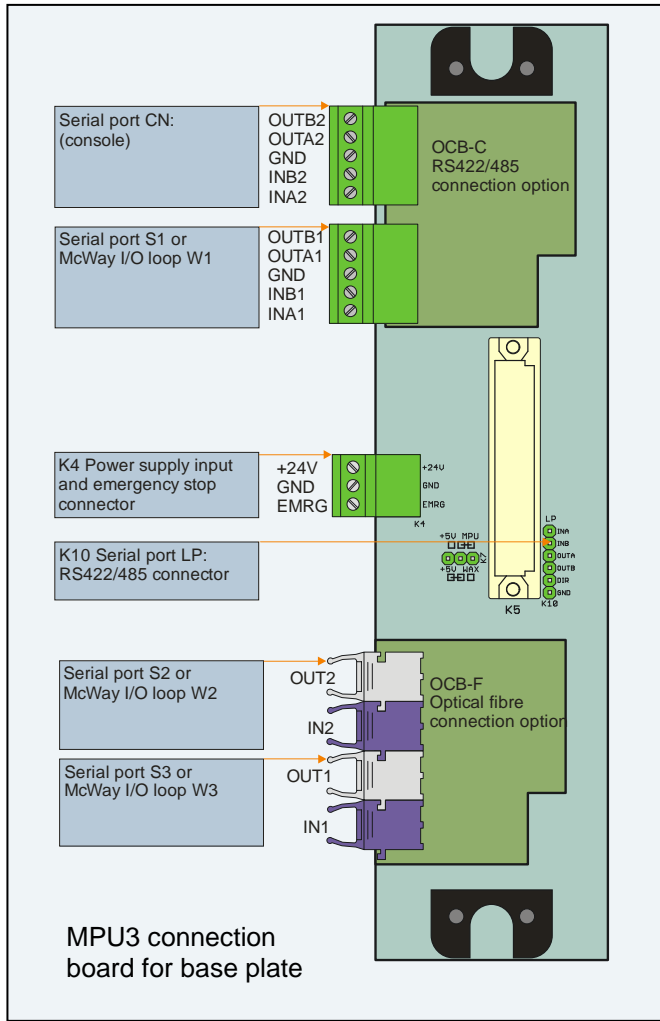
Serial port CN:
(console)

OUTB2
OUTA2
GND
INB2
INA2

OCB-C
RS422/485
connection option

Serial port S1 or
McWay I/O loop W1

OUTB1
OUTA1
GND
INB1
INA1

K4 Power supply input
and emergency stop
connector

+24V
GND
EMRG

+24V
GND
EMRG
K4

K10 Serial port LP:
RS422/485 connector

+5V MPU
+5V WAX

LP
INA
INB
OUTA
OUTB
DIR
GND
K10

K5

Serial port S2 or
McWay I/O loop W2

OUT2
IN2

OCB-F
Optical fibre
connection option

Serial port S3 or
McWay I/O loop W3

OUT1
IN1

MPU3 connection
board for base plate